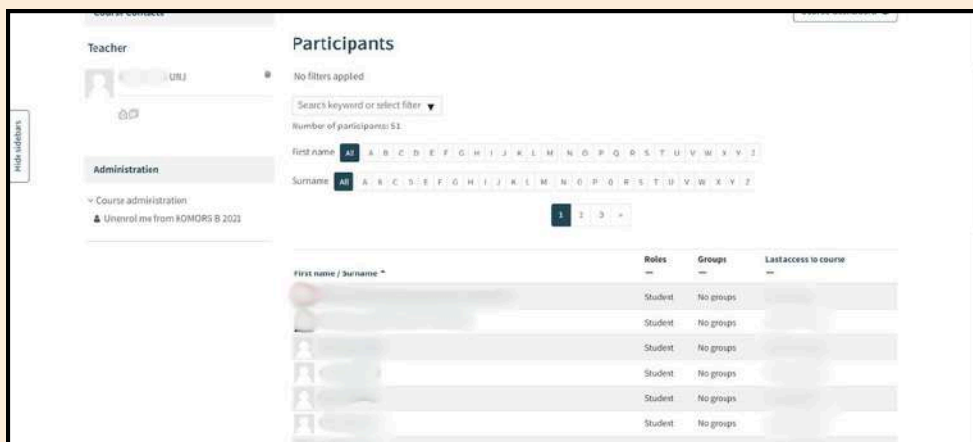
Course contacts

Teacher

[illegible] URJ

Hide sidebars

Administration

Course administration

Unenrol me from KOMORS B 2021

Participants

No filters applied

Search keyword or select filter

Number of participants: 51

First name All A B C D E F G H I J K L M N O P Q R S T U V W X Y Z

Surname All A B C D E F G H I J K L M N O P Q R S T U V W X Y Z

1 2 3 »

| First name / Surname | Roles | Groups | Last access to course |
|---|---|---|---|
| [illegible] | Student | No groups | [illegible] |
| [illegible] | Student | No groups | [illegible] |
| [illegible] | Student | No groups | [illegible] |
| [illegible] | Student | No groups | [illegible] |
| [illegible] | Student | No groups | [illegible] |
| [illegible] | Student | No groups | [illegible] |